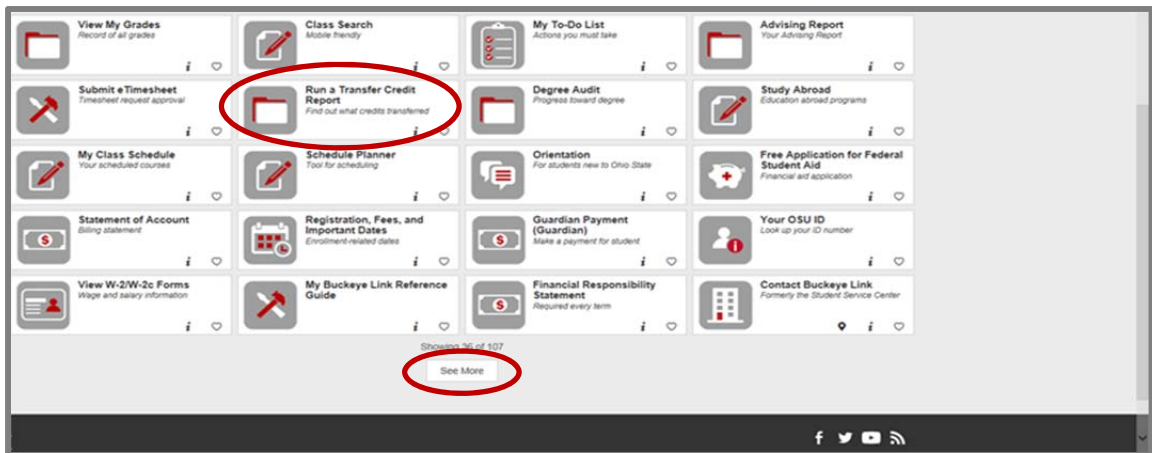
View My Grades
Record of all grades

Class Search
Mobile friendly

My To-Do List
Actions you must take

Advising Report
Your Advising Report

Submit eTimesheet
Timesheet request approval

Run a Transfer Credit Report
Find out what credits transferred

Degree Audit
Progress toward degree

Study Abroad
Education abroad programs

My Class Schedule
Your scheduled courses

Schedule Planner
Tool for scheduling

Orientation
For students new to Ohio State

Free Application for Federal Student Aid
Financial aid application

Statement of Account
Billing statement

Registration, Fees, and Important Dates
Enrollment-related dates

Guardian Payment (Guardian)
Make a payment for student

Your OSU ID
Look up your ID number

View W-2/W-2c Forms
Wage and salary information

My Buckeye Link Reference Guide

Financial Responsibility Statement
Required every term

Contact Buckeye Link
Formerly the Student Service Center

Showing 36 of 107

See More